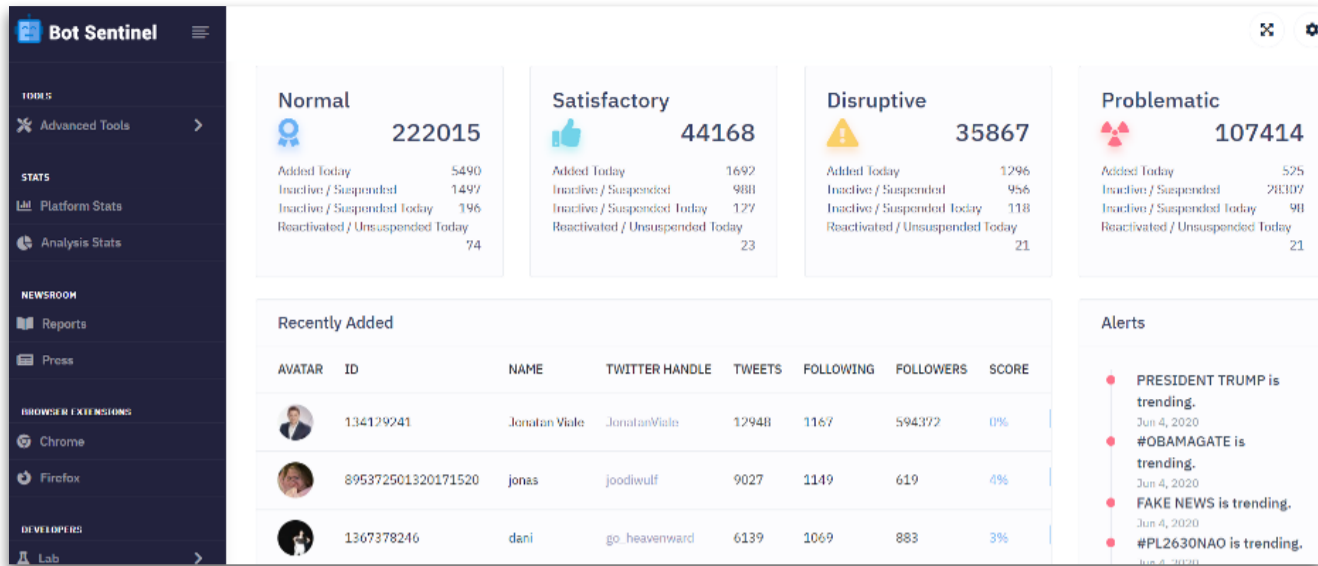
Bot Sentinel

TOOLS
Advanced Tools

STATS
Platform Stats
Analysis Stats

NEWSROOM
Reports
Press

BROWSER EXTENSIONS
Chrome
Firefox

DEVELOPERS
Lab

Normal
222015
Added Today 5490
Inactive / Suspended 1497
Inactive / Suspended Today 196
Reactivated / Unsuspended Today 74

Satisfactory
44168
Added Today 1692
Inactive / Suspended 980
Inactive / Suspended Today 127
Reactivated / Unsuspended Today 23

Disruptive
35867
Added Today 1296
Inactive / Suspended 956
Inactive / Suspended Today 118
Reactivated / Unsuspended Today 21

Problematic
107414
Added Today 525
Inactive / Suspended 28307
Inactive / Suspended Today 98
Reactivated / Unsuspended Today 21

Recently Added

| AVATAR | ID | NAME | TWITTER HANDLE | TWEETS | FOLLOWING | FOLLOWERS | SCORE |
|---|---|---|---|---|---|---|---|
| | 134129241 | Jonatan Viale | JonatanViale | 12948 | 1167 | 594372 | 0% |
| | 895372501320171520 | jonas | joodiwulf | 9027 | 1149 | 619 | 4% |
| | 1367378246 | dani | go_heavenward | 6139 | 1069 | 883 | 3% |

Alerts
PRESIDENT TRUMP is trending.
Jun 4, 2020
#OBAMAGATE is trending.
Jun 4, 2020
FAKE NEWS is trending.
Jun 4, 2020
#PL2630NAO is trending.
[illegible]